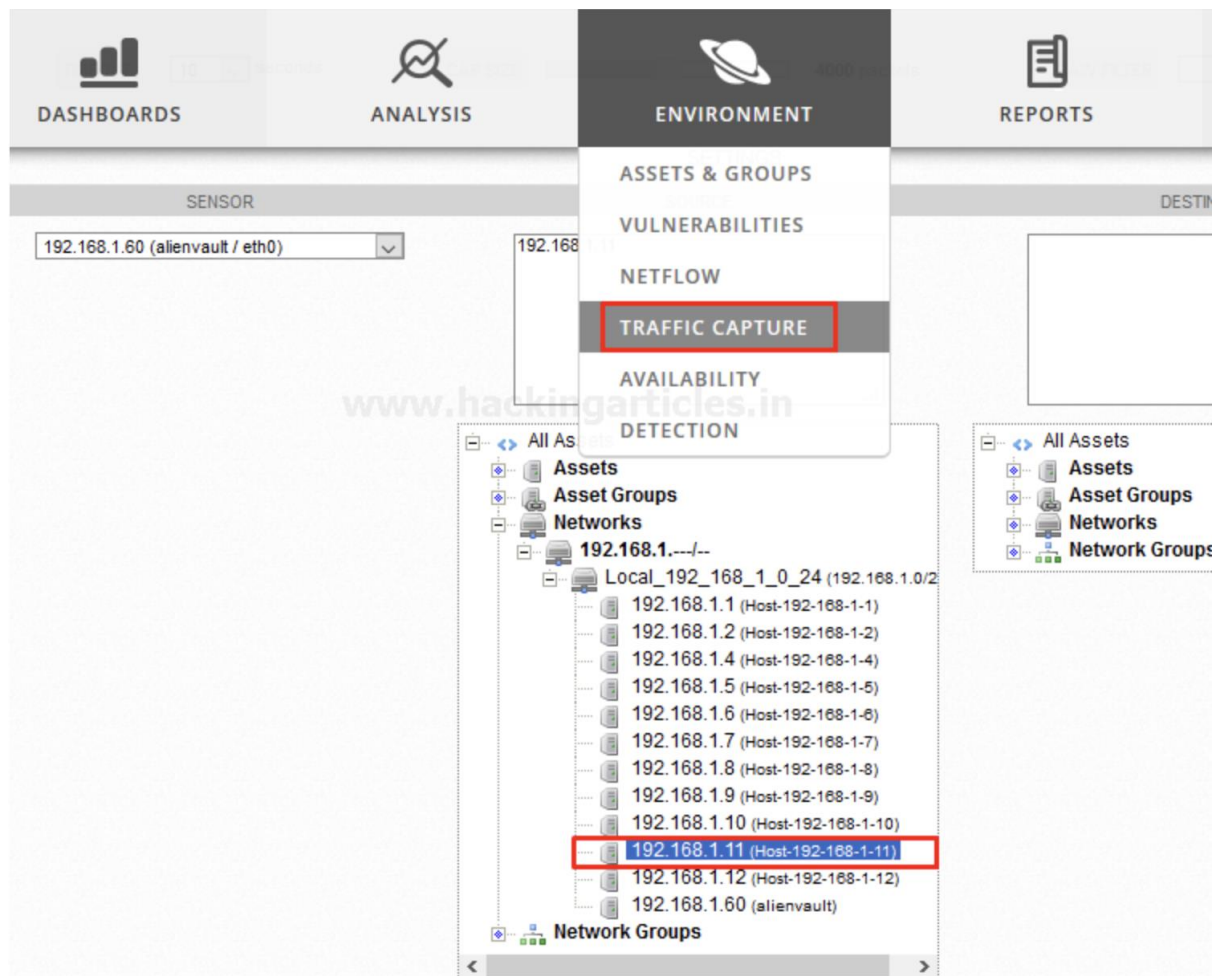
DASHBOARDS ANALYSIS ENVIRONMENT REPORTS

ASSETS & GROUPS
VULNERABILITIES
NETFLOW
TRAFFIC CAPTURE
AVAILABILITY
DETECTION

SENSOR

DESTIN

192.168.1.60 (alienvault / eth0)

192.168

www.hackingarticles.in

All Ass
Assets
Asset Groups
Networks
192.168.1.---/--
Local_192_168_1_0_24 (192.168.1.0/2
192.168.1.1 (Host-192-168-1-1)
192.168.1.2 (Host-192-168-1-2)
192.168.1.4 (Host-192-168-1-4)
192.168.1.5 (Host-192-168-1-5)
192.168.1.6 (Host-192-168-1-6)
192.168.1.7 (Host-192-168-1-7)
192.168.1.8 (Host-192-168-1-8)
192.168.1.9 (Host-192-168-1-9)
192.168.1.10 (Host-192-168-1-10)
192.168.1.11 (Host-192-168-1-11)
192.168.1.12 (Host-192-168-1-12)
192.168.1.60 (alienvault)
Network Groups

All Assets
Assets
Asset Groups
Networks
Network Groups